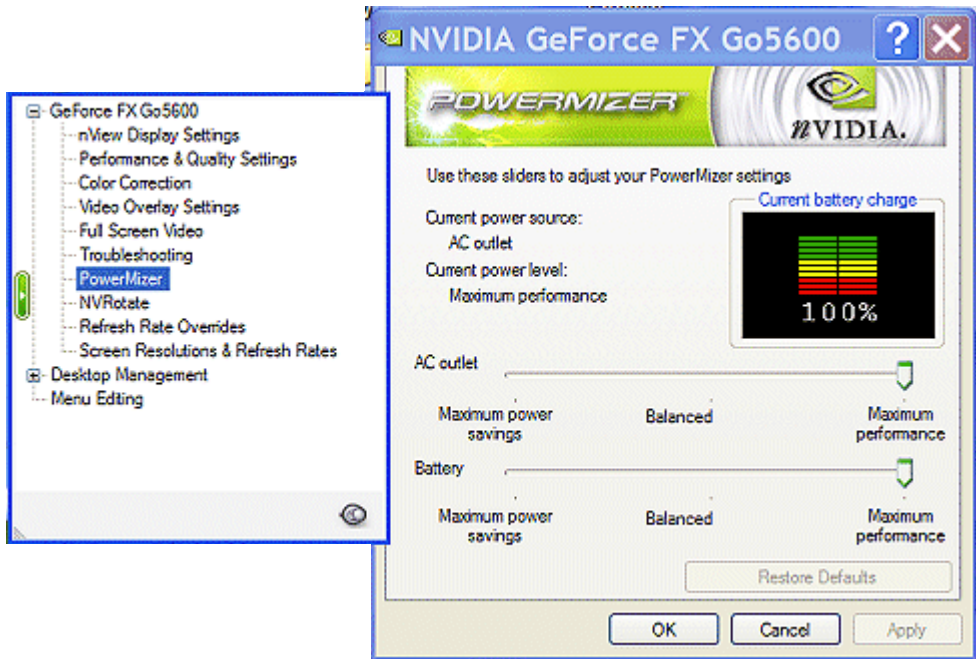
GeForce FX Go5600
nView Display Settings
Performance & Quality Settings
Color Correction
Video Overlay Settings
Full Screen Video
Troubleshooting
PowerMizer
NVRotate
Refresh Rate Overrides
Screen Resolutions & Refresh Rates
Desktop Management
Menu Editing

NVIDIA GeForce FX Go5600

POWERMIZER

nVIDIA.

Use these sliders to adjust your PowerMizer settings

Current power source:
AC outlet
Current power level:
Maximum performance

Current battery charge
100%

AC outlet
Maximum power savings
Balanced
Maximum performance

Battery
Maximum power savings
Balanced
Maximum performance

Restore Defaults

OK
Cancel
Apply